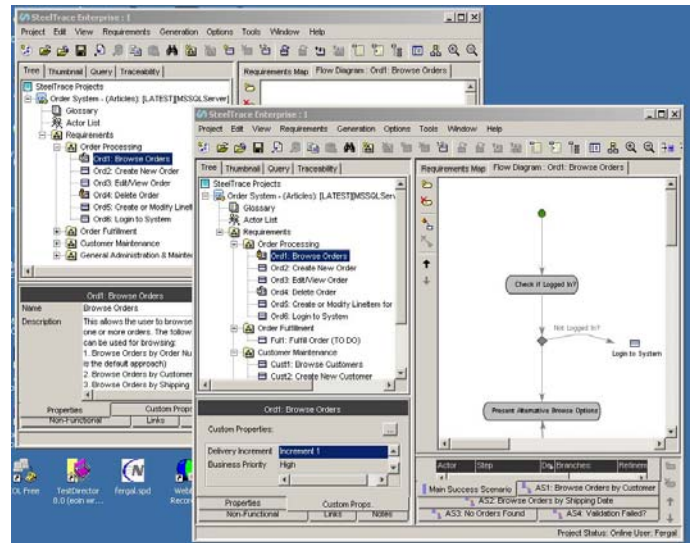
SteelTrace Enterprise : 1
Project Edit View Requirements Generation Options Tools Window Help
Tree | Thumbnail | Query | Traceability
Requirements Map | Flow Diagram : Ord1: Browse Orders
SteelTrace Projects
Order System - (Articles): [LATEST][MSSQLServer]
Glossary
Actor List
Requirements
Order Processing
Ord1: Browse Orders
Ord2: Create New Order
Ord3: Edit/View Order
Ord4: Delete Order
Ord5: Create or Modify LineIten
Ord6: Login to System
Order Fulfillment
Customer Maintenance
General Administration & Mainte
Ord1: Browse Orders
Name | Browse Orders
Description | This allows the user to browse one or more orders. The follow can be used for browsing: 1. Browse Orders by Order Nu is the default approach) 2. Browse Orders by Customer 3. Browse Orders by Shipping
Properties | Custom Props
Non-Functional | Links

SteelTrace Enterprise : 1
Project Edit View Requirements Generation Options Tools Window Help
Tree | Thumbnail | Query | Traceability
Requirements Map | Flow Diagram : Ord1: Browse Orders
SteelTrace Projects
Order System - (Articles): [LATEST][MSSQLServ
Glossary
Actor List
Requirements
Order Processing
Ord1: Browse Orders
Ord2: Create New Order
Ord3: Edit/View Order
Ord4: Delete Order
Ord5: Create or Modify LineItem for
Ord6: Login to System
Order Fulfillment
Ful1: Fulfill Order (TO DO)
Customer Maintenance
Cust1: Browse Customers
Cust2: Create New Customer
Ord1: Browse Orders
Custom Properties:
Delivery Increment | Increment 1
Business Priority | High
Properties | Custom Props
Non-Functional | Links | Notes
Check if Logged In?
Not Logged In?
Login to System
Present Alternative Browse Options
Actor | Step | De | Branches | Refinem
Main Success Scenario | AS1: Browse Orders by Customer
AS2: Browse Orders by Shipping Date
AS3: No Orders Found | AS4: Validation Failed?
Project Status: Online User: Fergal

OL Free | TestDirector 8.0 (eoin ver... | fergal.spd | Web Reco